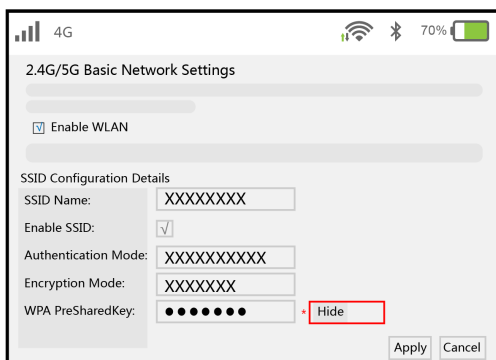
4G 70%

2.4G/5G Basic Network Settings

☑ Enable WLAN

SSID Configuration Details

| SSID Name: | XXXXXXXX |
|---|---|
| Enable SSID: | √ |
| Authentication Mode: | XXXXXXXXXX |
| Encryption Mode: | XXXXXXX |
| WPA PreSharedKey: | ●●●●●●● * Hide |

Apply Cancel